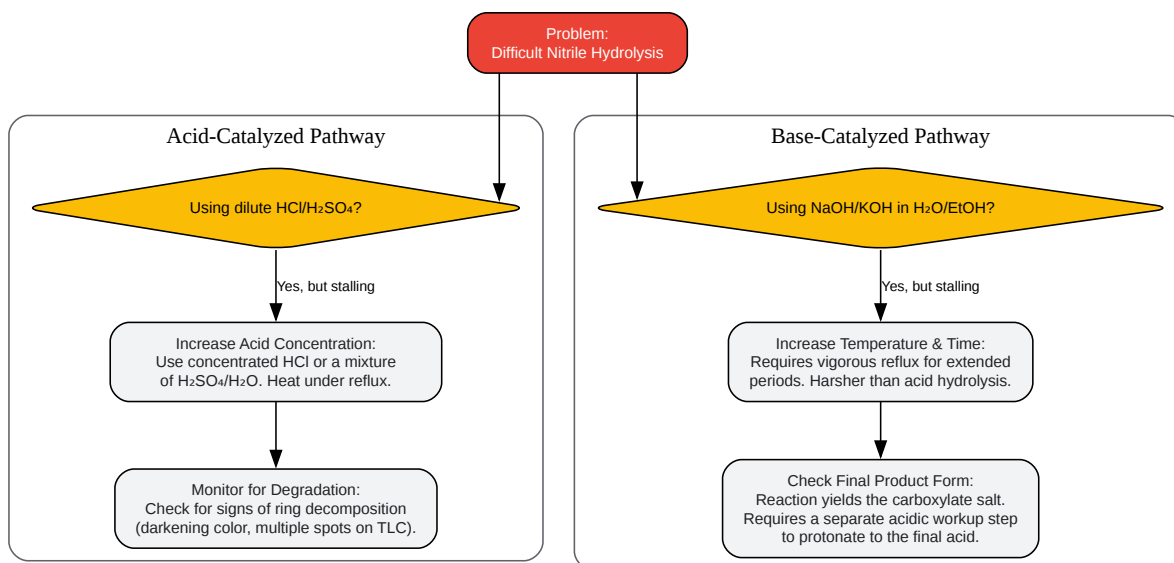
Problem:
Difficult Nitrile Hydrolysis

Acid-Catalyzed Pathway

Using dilute HCl/$H_2SO_4$?

Yes, but stalling

Increase Acid Concentration:
Use concentrated HCl or a mixture of $H_2SO_4$/$H_2O$. Heat under reflux.

Monitor for Degradation:
Check for signs of ring decomposition (darkening color, multiple spots on TLC).

Base-Catalyzed Pathway

Using NaOH/KOH in $H_2O$/EtOH?

Yes, but stalling

Increase Temperature & Time:
Requires vigorous reflux for extended periods. Harsher than acid hydrolysis.

Check Final Product Form:
Reaction yields the carboxylate salt. Requires a separate acidic workup step to protonate to the final acid.